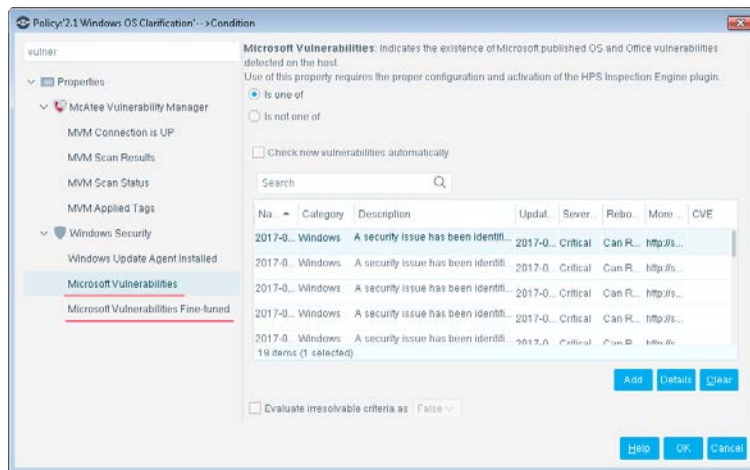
Policy'2.1 Windows OS Clarification'-->Condition

vulner

Properties
McAfee Vulnerability Manager
MVM Connection is UP
MVM Scan Results
MVM Scan Status
MVM Applied Tags
Windows Security
Windows Update Agent Installed
Microsoft Vulnerabilities
Microsoft Vulnerabilities Fine-tuned

**Microsoft Vulnerabilities**: Indicates the existence of Microsoft published OS and Office vulnerabilities detected on the host.
Use of this property requires the proper configuration and activation of the HPS Inspection Engine plugin.

Is one of
Is not one of

Check new vulnerabilities automatically

Search

| Na... | Category | Description | Updat... | Sever... | Rebo... | More ... | CVE |
|---|---|---|---|---|---|---|---|
| 2017-0... | Windows | A security issue has been identifi... | 2017-0... | Critical | Can R... | http://s... | |
| 2017-0... | Windows | A security issue has been identifi... | 2017-0... | Critical | Can R... | http://s... | |
| 2017-0... | Windows | A security issue has been identifi... | 2017-0... | Critical | Can R... | http://s... | |
| 2017-0... | Windows | A security issue has been identifi... | 2017-0... | Critical | Can R... | http://s... | |
| 2017-0... | Windows | A security issue has been identifi... | 2017-0... | Critical | Can R... | http://s... | |

19 items (1 selected)

Add Details Clear

Evaluate irresolvable criteria as False

Help OK Cancel